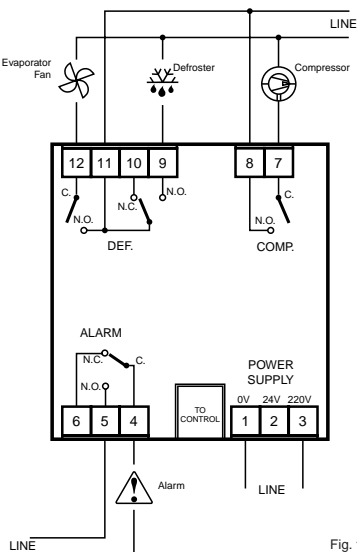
LINE

Evaporator Fan

Defroster

Compressor

12 11 10 9

8 7

C.

N.C.

N.O.

N.O.

C.

N.O.

DEF.

COMP.

ALARM

N.C.

C.

N.O.

POWER SUPPLY

0V 24V 220V

6 5 4

TO CONTROL

1 2 3

Alarm

LINE

LINE

Fig. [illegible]